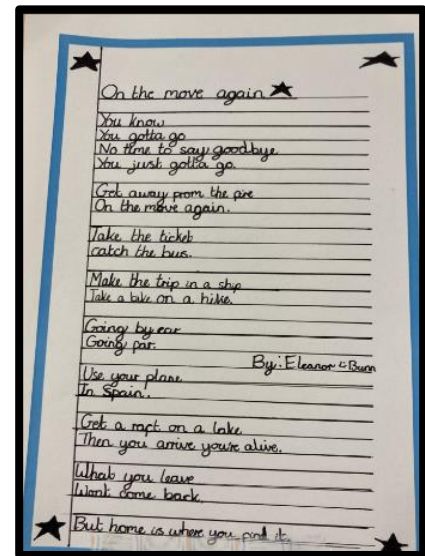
On the move again

You know
You gotta go
No time to say goodbye
You just gotta go.

Get away from the fire
On the move again.

Take the ticket
catch the bus.

Make the trip in a ship
Take a bike on a hike.

Going by car
Going far.

By: Eleanor C Bunn

Use your plane
In Spain.

Get a raft on a lake
Then you arrive you're alive.

What you leave
Won't come back.

But home is where you find it.